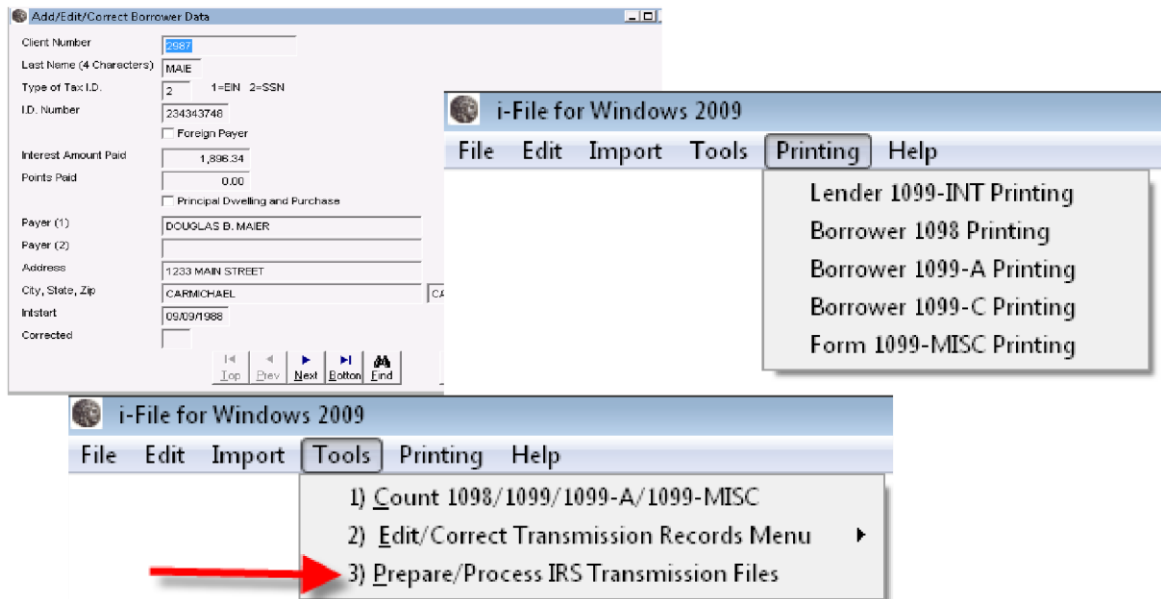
Add/Edit/Correct Borrower Data

Client Number 2987
Last Name (4 Characters) MAIE
Type of Tax I.D. 2 1=EIN 2=SSN
I.D. Number 234343748
Foreign Payer
Interest Amount Paid 1,896.34
Points Paid 0.00
Principal Dwelling and Purchase
Payer (1) DOUGLAS B. MAIER
Payer (2)
Address 1233 MAIN STREET
City, State, Zip CARMICHAEL CA
Intstart 09/09/1988
Corrected

Top Prev Next Bottom Find

i-File for Windows 2009

File Edit Import Tools Printing Help

Lender 1099-INT Printing
Borrower 1098 Printing
Borrower 1099-A Printing
Borrower 1099-C Printing
Form 1099-MISC Printing

i-File for Windows 2009

File Edit Import Tools Printing Help

1) Count 1098/1099/1099-A/1099-MISC
2) Edit/Correct Transmission Records Menu
3) Prepare/Process IRS Transmission Files